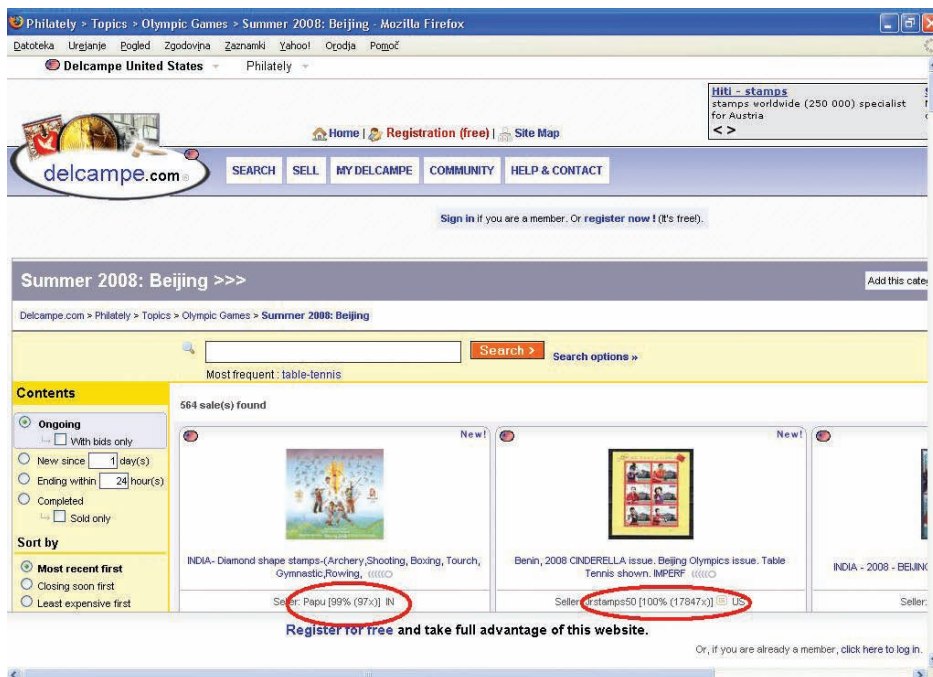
Philately > Topics > Olympic Games > Summer 2008: Beijing - Mozilla Firefox

Datoteka Urejanje Pogled Zgodovina Zaznamki Yahoo! Orodja Pomoč

Delcampe United States Philately

Hiti - stamps
stamps worldwide (250 000) specialist for Austria
< >

Home | Registration (free) | Site Map

delcampe.com

SEARCH SELL MY DELCAMPE COMMUNITY HELP & CONTACT

Sign in if you are a member. Or register now ! (It's free!).

Summer 2008: Beijing >>>

Add this categ

Delcampe.com > Philately > Topics > Olympic Games > Summer 2008: Beijing

Search > Search options »

Most frequent : table-tennis

Contents

Ongoing

With bids only

New since 1 day(s)

Ending within 24 hour(s)

Completed

Sold only

Sort by

Most recent first

Closing soon first

Least expensive first

564 sale(s) found

New!

INDIA- Diamond shape stamps-(Archery,Shooting, Boxing, Tourch, Gymnastic,Rowing,

Seller: Papu [99% (97x)] IN

New!

Benin, 2008 CINDERELLA issue. Beijing Olympics issue. Table Tennis shown. IMPERF

Seller: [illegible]rstamps50 [100% (17847x)] US

INDIA - 2008 - BEIJIN

Seller:

Register for free and take full advantage of this website.

Or, if you are already a member, click here to log in.